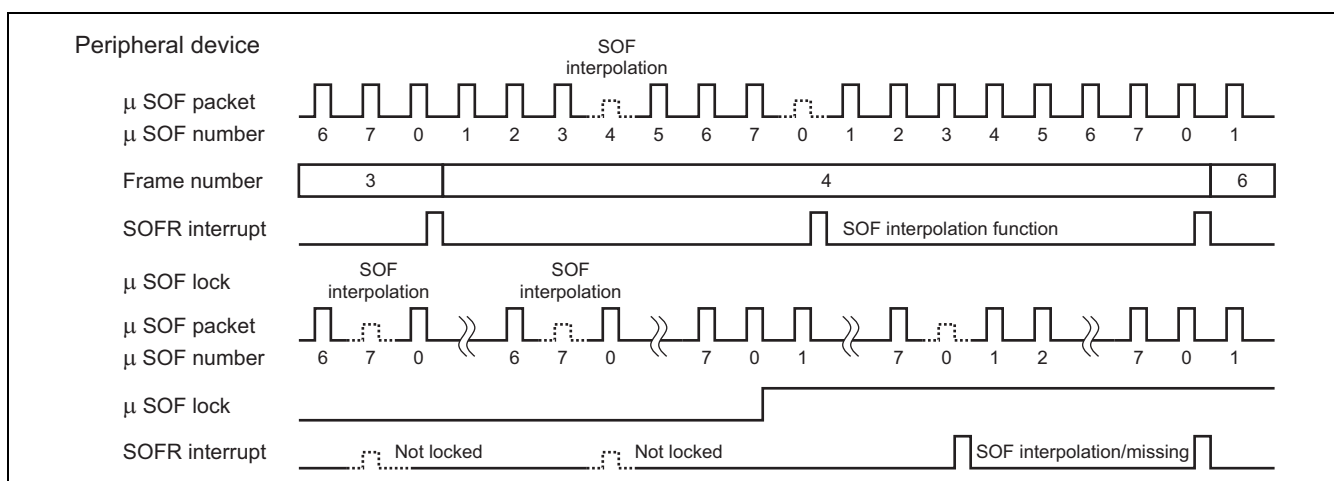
Peripheral device

SOF interpolation

μ SOF packet
μ SOF number 6 7 0 1 2 3 4 5 6 7 0 1 2 3 4 5 6 7 0 1

Frame number 3 4 6

SOFR interrupt SOF interpolation function

μ SOF lock SOF interpolation SOF interpolation

μ SOF packet
μ SOF number 6 7 0 6 7 0 7 0 1 7 0 1 2 7 0 1

μ SOF lock

SOFR interrupt Not locked Not locked SOF interpolation/missing